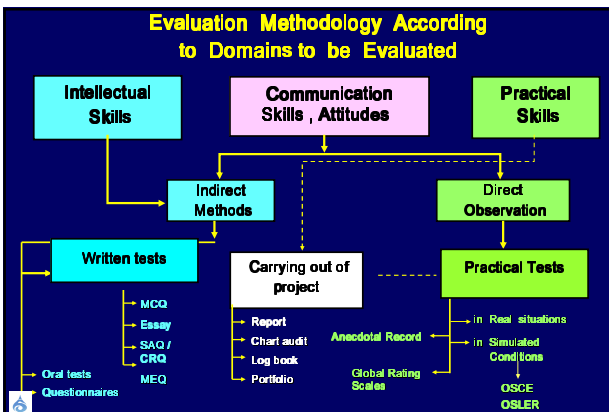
Evaluation Methodology According to Domains to be Evaluated

Intellectual Skills

Communication Skills , Attitudes

Practical Skills

Indirect Methods

Direct Observation

Written tests

Carrying out of project

Practical Tests

MCQ
Essay
SAQ / CRQ
MEQ

Oral tests
Questionnaires

Report
Chart audit
Log book
Portfolio

Anecdotal Record

Global Rating Scales

in Real situations
in Simulated Conditions

OSCE
OSLER